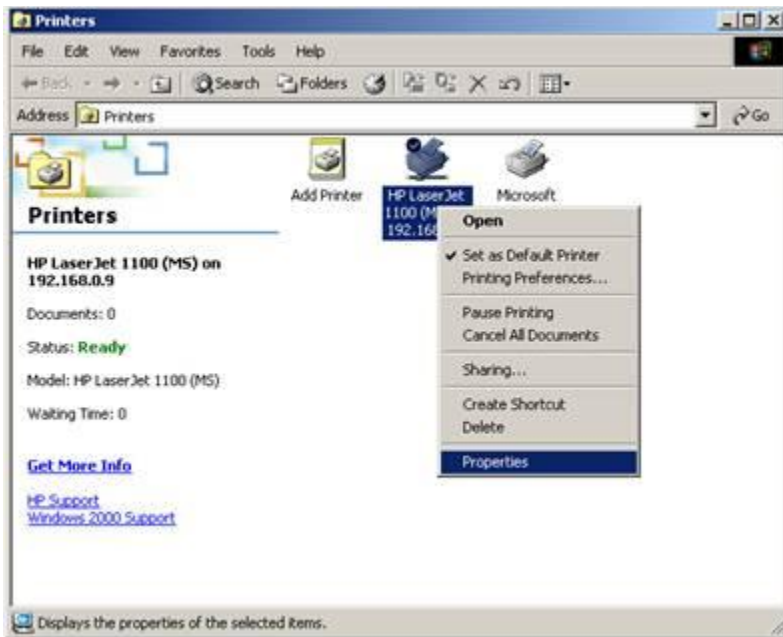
Printers

File Edit View Favorites Tools Help

Back Search Folders

Address Printers

Go

Printers

HP LaserJet 1100 (MS) on 192.168.0.9

Documents: 0

Status: Ready

Model: HP LaserJet 1100 (MS)

Waiting Time: 0

Get More Info

HP Support
Windows 2000 Support

Add Printer

HP LaserJet 1100 (M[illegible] 192.168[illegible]

Microsoft

Open

Set as Default Printer
Printing Preferences...

Pause Printing
Cancel All Documents

Sharing...

Create Shortcut
Delete

Properties

Displays the properties of the selected items.